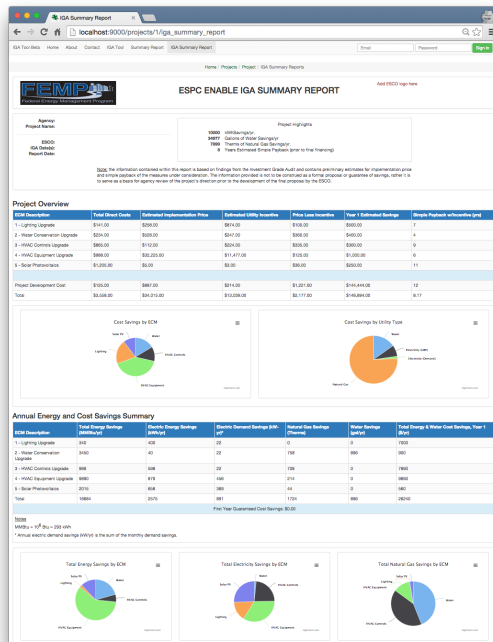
IGA Summary Report

localhost:9000/projects/1/iga_summary_report

IGA Tool Beta Home About Contact IGA Tool Summary Report IGA Summary Report

Email Password Sign in

Home / Projects / Project / IGA Summary Reports

FEMP Federal Energy Management Program

ESPC ENABLE IGA SUMMARY REPORT

Add ESCO logo here

Agency:
Project Name:

ESCO:
IGA Date(s):
Report Date:

Project Highlights
10000 kWh/Savings/yr.
34977 Gallons of Water Savings/yr.
7000 Therms of Natural Gas Savings/yr.
0 Years Estimated Simple Payback (prior to final financing)

Note: the information contained within this report is based on findings from the Investment Grade Audit and contains preliminary estimates for implementation price and simple payback of the measures under consideration. The information provided is not to be construed as a formal proposal or guarantee of savings, rather it is to serve as a basis for agency review of the project's direction prior to the development of the final proposal by the ESCO.

Project Overview

| ECM Description | Total Direct Costs | Estimated Implementation Price | Estimated Utility Incentive | Price Less Incentive | Year 1 Estimated Savings | Simple Payback w/Incentive (yrs) |
|---|---|---|---|---|---|---|
| 1 - Lighting Upgrade | $141.00 | $258.00 | $674.00 | $108.00 | $500.00 | 7 |
| 2 - Water Conservation Upgrade | $234.00 | $508.00 | $247.00 | $366.00 | $465.00 | 4 |
| 3 - HVAC Controls Upgrade | $868.00 | $112.00 | $224.00 | $336.00 | $900.00 | 9 |
| 4 - HVAC Equipment Upgrade | $888.00 | $32,225.00 | $11,477.00 | $125.00 | $1,000.00 | 6 |
| 5 - Solar Photovoltaics | $1,200.00 | $5.00 | $3.00 | $36.00 | $250.00 | 11 |
| | | | | | | |
| Project Development Cost | $125.00 | $887.00 | $214.00 | $1,221.00 | $144,444.00 | 12 |
| Total | $3,556.00 | $34,010.00 | $13,039.00 | $2,177.00 | $149,894.00 | 9.17 |

Cost Savings by ECM
Solar PV, Water, Lighting, HVAC Controls, HVAC Equipment

Cost Savings by Utility Type
Water, Electricity (kWh), Electricity (Demand), Natural Gas

Annual Energy and Cost Savings Summary

| ECM Description | Total Energy Savings (MMBtu/yr) | Electric Energy Savings (kWh/yr) | Electric Demand Savings (kW-yr)* | Natural Gas Savings (Therms) | Water Savings (gal/yr) | Total Energy & Water Cost Savings, Year 1 ($/yr) |
|---|---|---|---|---|---|---|
| 1 - Lighting Upgrade | 345 | 406 | 22 | 0 | 0 | 7500 |
| 2 - Water Conservation Upgrade | 3450 | 40 | 22 | 758 | 890 | 900 |
| 3 - HVAC Controls Upgrade | 988 | 596 | 22 | 739 | 0 | 7890 |
| 4 - HVAC Equipment Upgrade | 9880 | 878 | 456 | 214 | 0 | 9800 |
| 5 - Solar Photovoltaics | 2010 | 658 | 389 | 44 | 0 | 980 |
| Total | 16664 | 2575 | 861 | 1724 | 890 | 28240 |

First Year Guaranteed Cost Savings: $0.00

Notes
MMBtu = $10^6$ Btu = 293 kWh
* Annual electric demand savings (kW/yr) is the sum of the monthly demand savings.

Total Energy Savings by ECM
Solar PV, Water, Lighting, HVAC Controls, HVAC Equipment

Total Electricity Savings by ECM
Solar PV, Water, Lighting, HVAC Controls, HVAC Equipment

Total Natural Gas Savings by ECM
Solar PV, Water, Lighting, HVAC Controls, HVAC Equipment